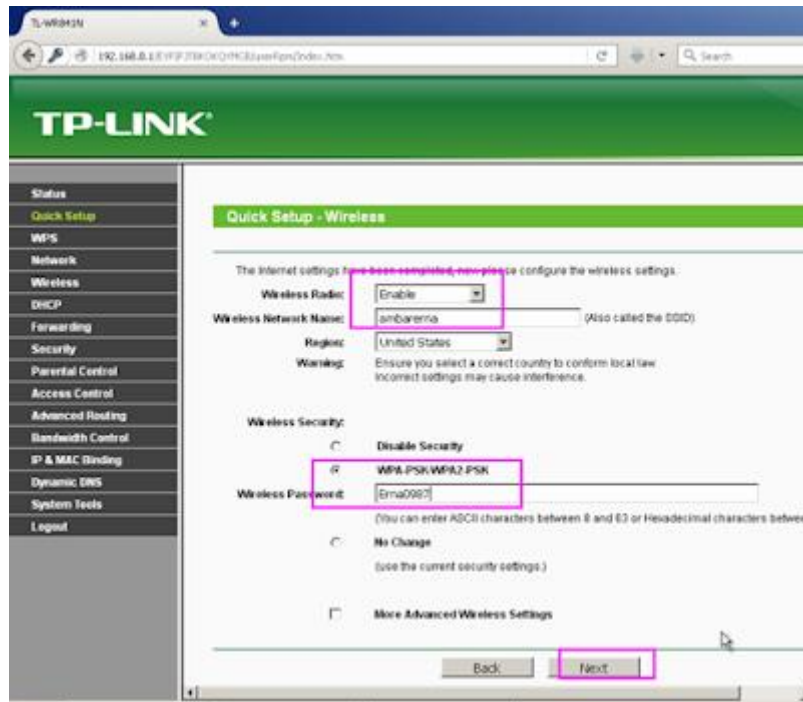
TL-WR841N

192.168.0.1/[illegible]/userRpm/Index.htm

Search

TP-LINK

Status
Quick Setup
WPS
Network
Wireless
DHCP
Forwarding
Security
Parental Control
Access Control
Advanced Routing
Bandwidth Control
IP & MAC Binding
Dynamic DNS
System Tools
Logout

Quick Setup - Wireless

The Internet settings have been completed, now please configure the wireless settings.

Wireless Radio: Enable

Wireless Network Name: ambarerna (Also called the SSID)

Region: United States

Warning: Ensure you select a correct country to conform local law. Incorrect settings may cause interference.

Wireless Security:

Disable Security

WPA-PSK/WPA2-PSK

Wireless Password: Erna0987

(You can enter ASCII characters between 8 and 63 or Hexadecimal characters betwe

No Change

(use the current security settings.)

More Advanced Wireless Settings

Back Next